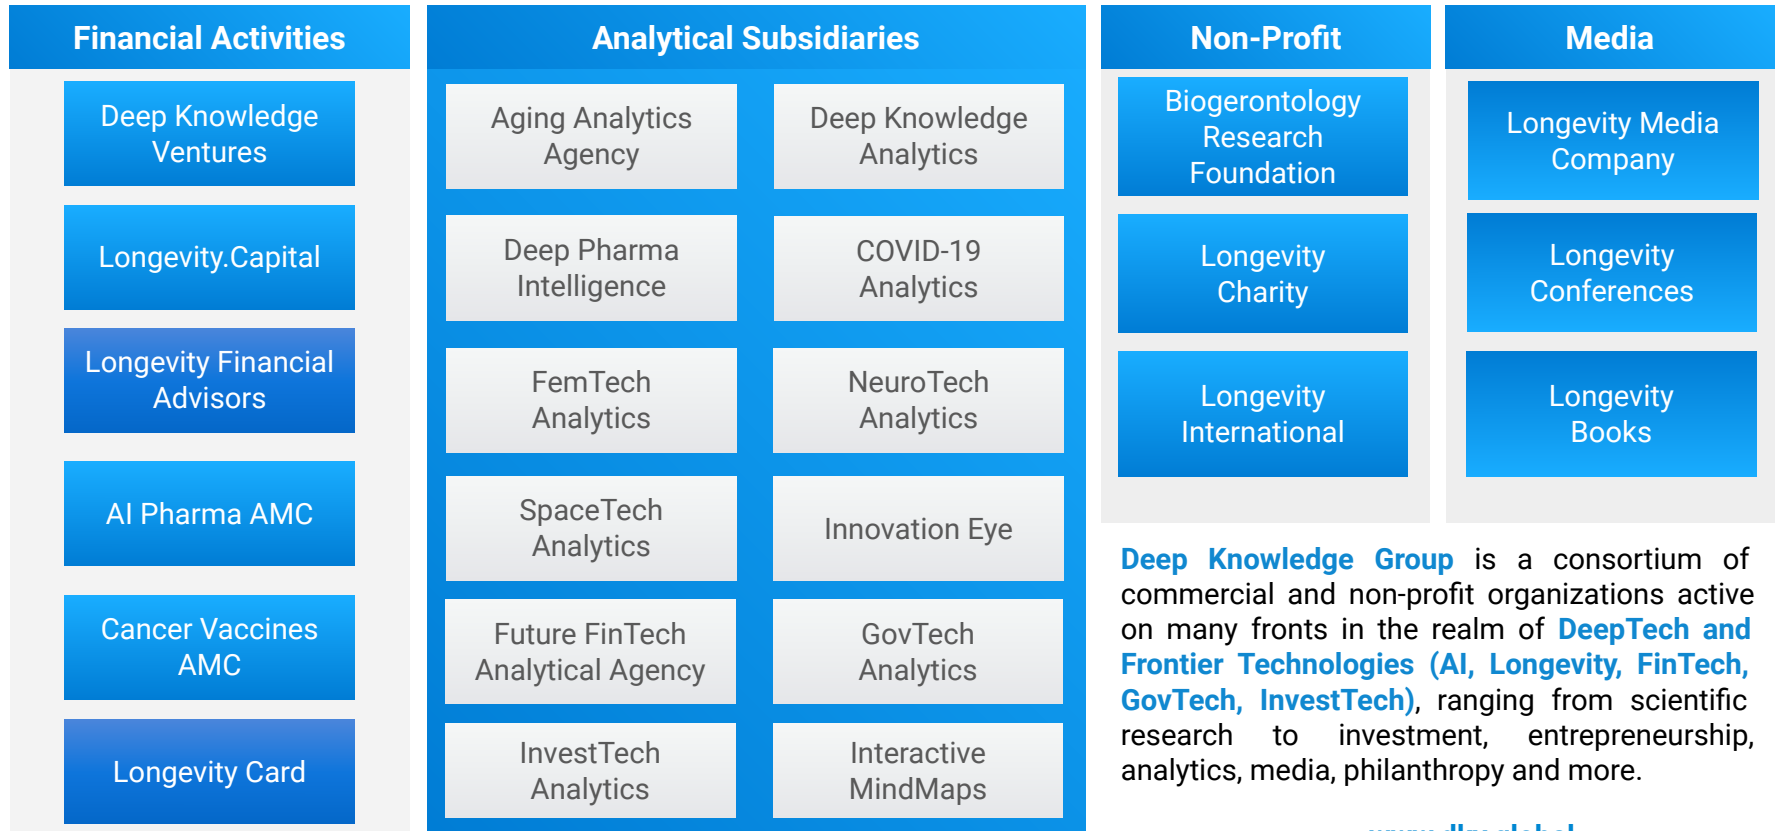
Financial Activities

Deep Knowledge Ventures

Longevity.Capital

Longevity Financial Advisors

AI Pharma AMC

Cancer Vaccines AMC

Longevity Card

Analytical Subsidiaries

Aging Analytics Agency

Deep Knowledge Analytics

Deep Pharma Intelligence

COVID-19 Analytics

FemTech Analytics

NeuroTech Analytics

SpaceTech Analytics

Innovation Eye

Future FinTech Analytical Agency

GovTech Analytics

InvestTech Analytics

Interactive MindMaps

Non-Profit

Biogerontology Research Foundation

Longevity Charity

Longevity International

Media

Longevity Media Company

Longevity Conferences

Longevity Books

Deep Knowledge Group is a consortium of commercial and non-profit organizations active on many fronts in the realm of DeepTech and Frontier Technologies (AI, Longevity, FinTech, GovTech, InvestTech), ranging from scientific research to investment, entrepreneurship, analytics, media, philanthropy and more.

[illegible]